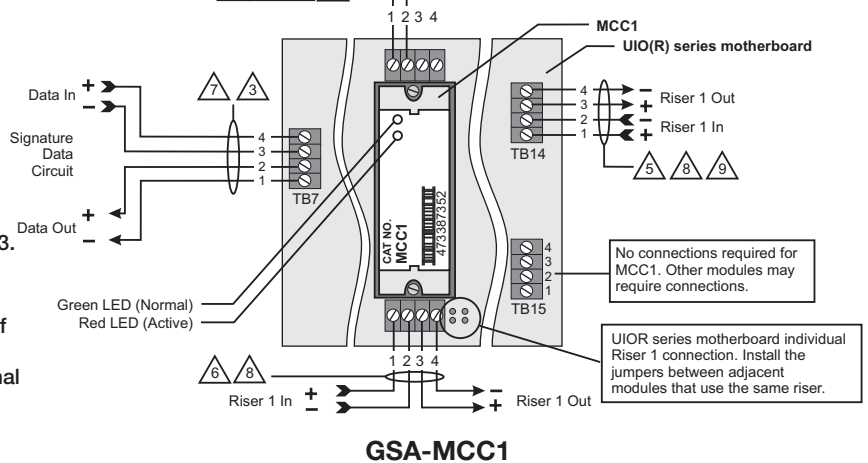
1 2 3 4

MCC1

UIO(R) series motherboard

Data In +
–

7 3

Signature Data Circuit

4
3
2
1
TB7

Data Out +
–

3.

4 –
3 +
2 –
1 +
Riser 1 Out
Riser 1 In
TB14

5 8 9

CAT NO.
MCC1
473387352

4
3
2
1
TB15

No connections required for MCC1. Other modules may require connections.

Green LED (Normal)
Red LED (Active)

f

nal

UIOR series motherboard individual Riser 1 connection. Install the jumpers between adjacent modules that use the same riser.

1 2 3 4

6 8

Riser 1 In +
–

Riser 1 Out –
+

GSA-MCC1